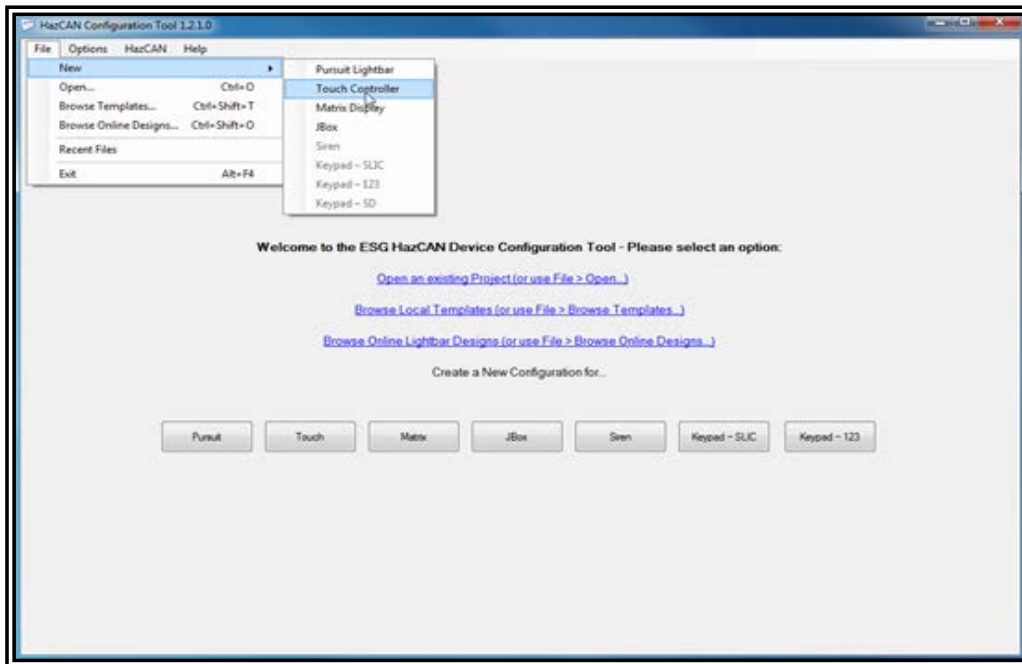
HazCAN Configuration Tool 1.2.1.0

File Options HazCAN Help

New
Open... Ctrl+O
Browse Templates... Ctrl+Shift+T
Browse Online Designs... Ctrl+Shift+O
Recent Files
Exit Alt+F4

Pursuit Lightbar
Touch Controller
Matrix Display
JBox
Siren
Keypad - SLIC
Keypad - 123
Keypad - SD

Welcome to the ESG HazCAN Device Configuration Tool - Please select an option:

Open an existing Project (or use File > Open...)

Browse Local Templates (or use File > Browse Templates...)

Browse Online Lightbar Designs (or use File > Browse Online Designs...)

Create a New Configuration for...

Pursuit Touch Matrix JBox Siren Keypad - SLIC Keypad - 123